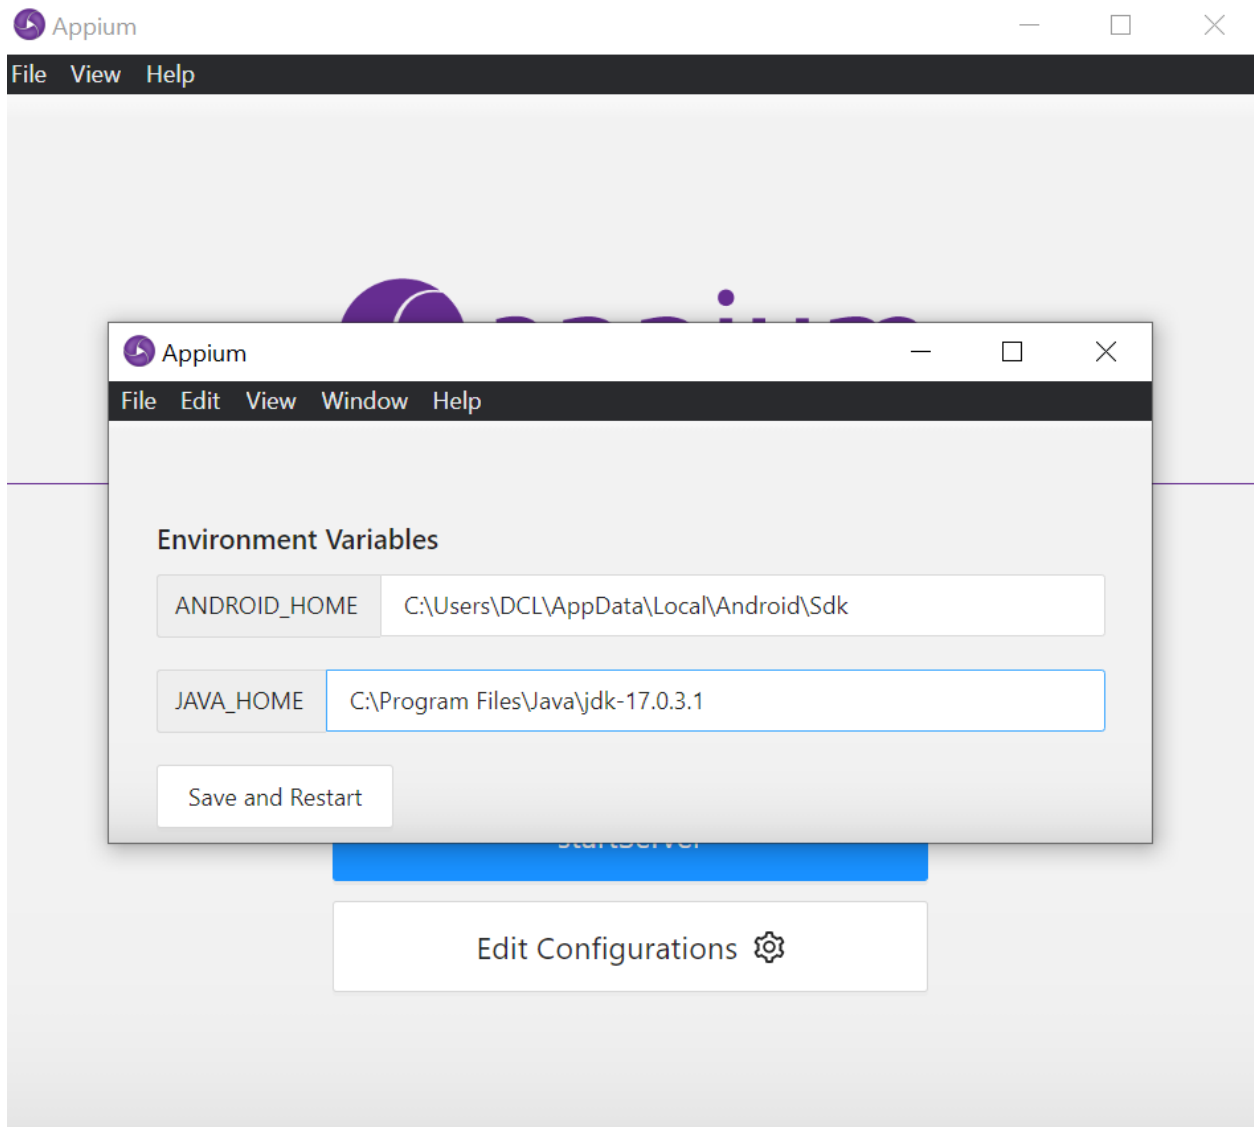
Appium

File View Help

Appium

File Edit View Window Help

Environment Variables

ANDROID_HOME C:\Users\DCL\AppData\Local\Android\Sdk

JAVA_HOME C:\Program Files\Java\jdk-17.0.3.1

Save and Restart

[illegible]

Edit Configurations